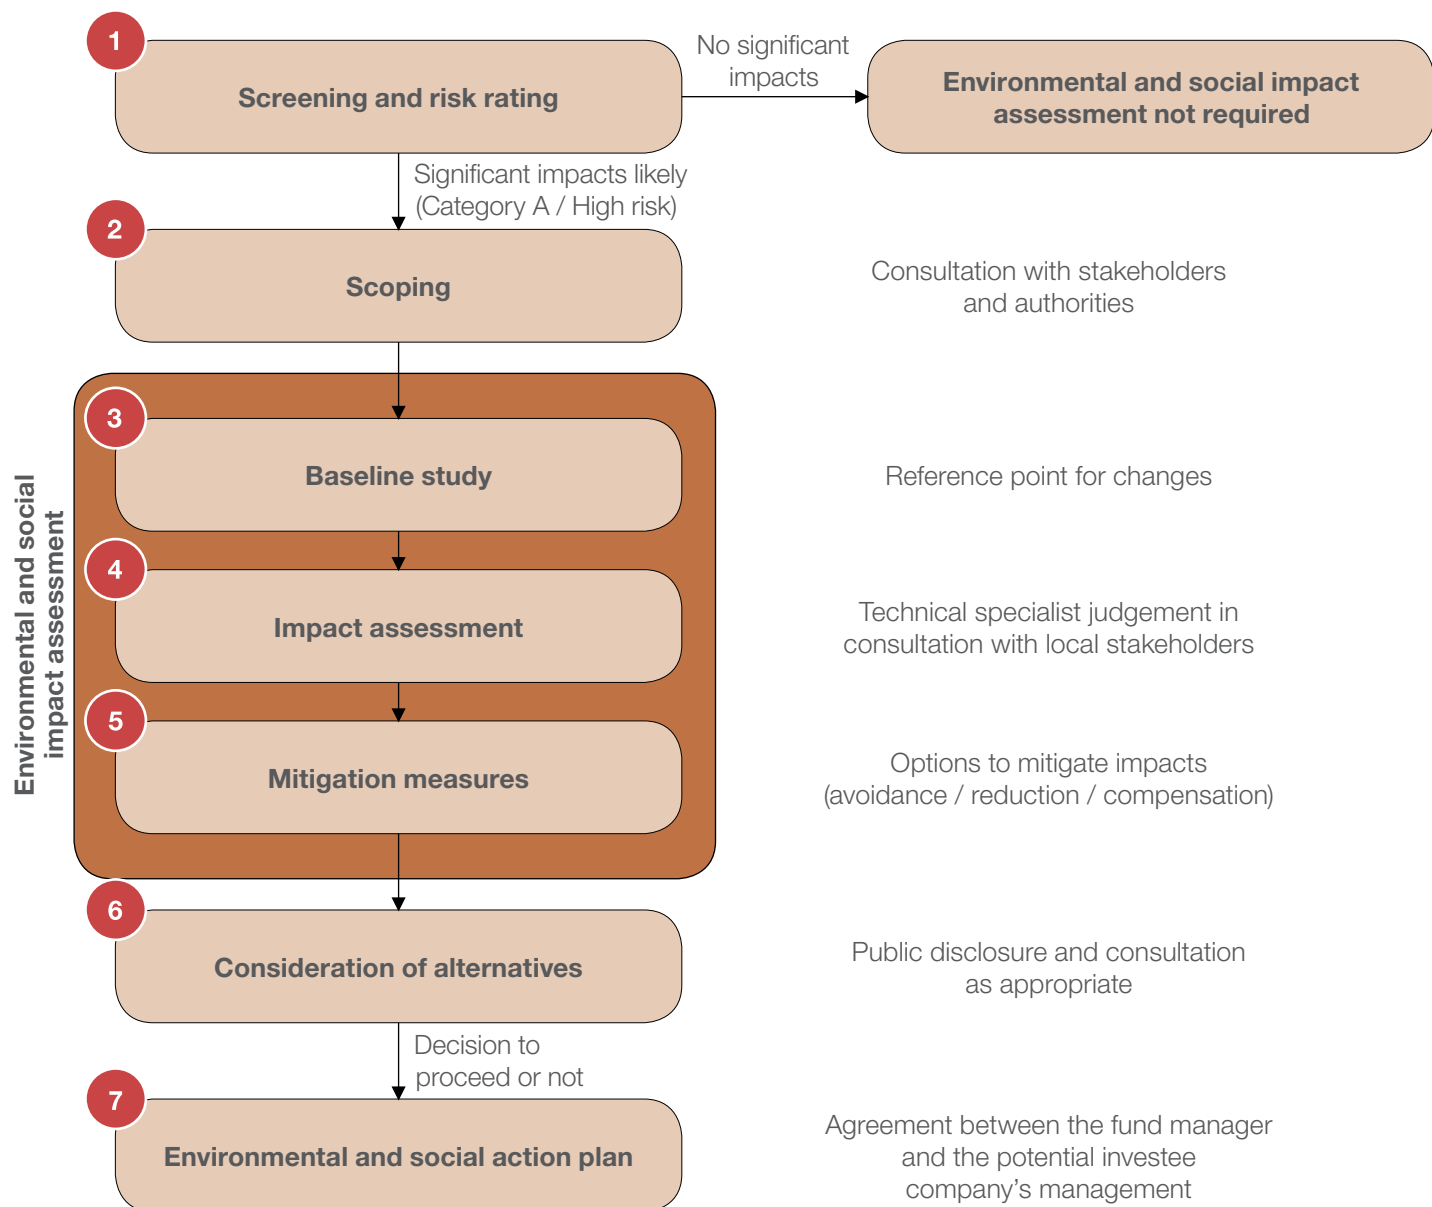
1
Screening and risk rating

No significant impacts

Environmental and social impact assessment not required

Significant impacts likely (Category A / High risk)

2
Scoping

Consultation with stakeholders and authorities

Environmental and social impact assessment

3
Baseline study

Reference point for changes

4
Impact assessment

Technical specialist judgement in consultation with local stakeholders

5
Mitigation measures

Options to mitigate impacts (avoidance / reduction / compensation)

6
Consideration of alternatives

Public disclosure and consultation as appropriate

Decision to proceed or not

7
Environmental and social action plan

Agreement between the fund manager and the potential investee company's management